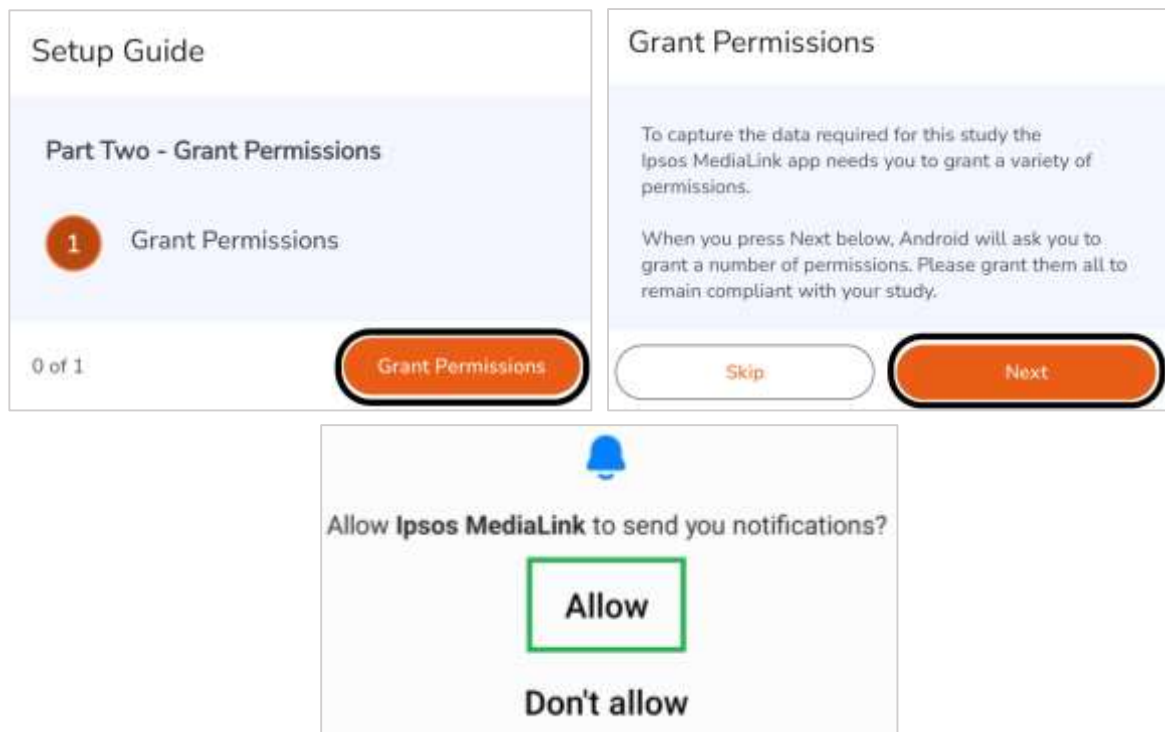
Setup Guide

Part Two - Grant Permissions

1 Grant Permissions

0 of 1

Grant Permissions

Grant Permissions

To capture the data required for this study the Ipsos MediaLink app needs you to grant a variety of permissions.

When you press Next below, Android will ask you to grant a number of permissions. Please grant them all to remain compliant with your study.

Skip

Next

Allow Ipsos MediaLink to send you notifications?

Allow

Don't allow